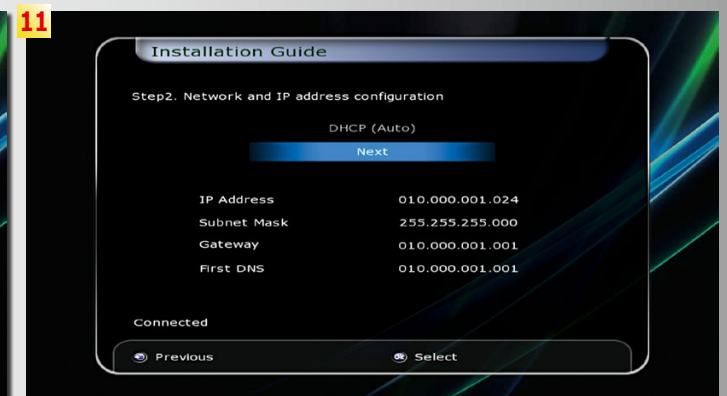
11

Installation Guide

Step2. Network and IP address configuration

DHCP (Auto)

Next

| IP Address | 010.000.001.024 |
|---|---|
| Subnet Mask | 255.255.255.000 |
| Gateway | 010.000.001.001 |
| First DNS | 010.000.001.001 |

Connected

Previous

Select